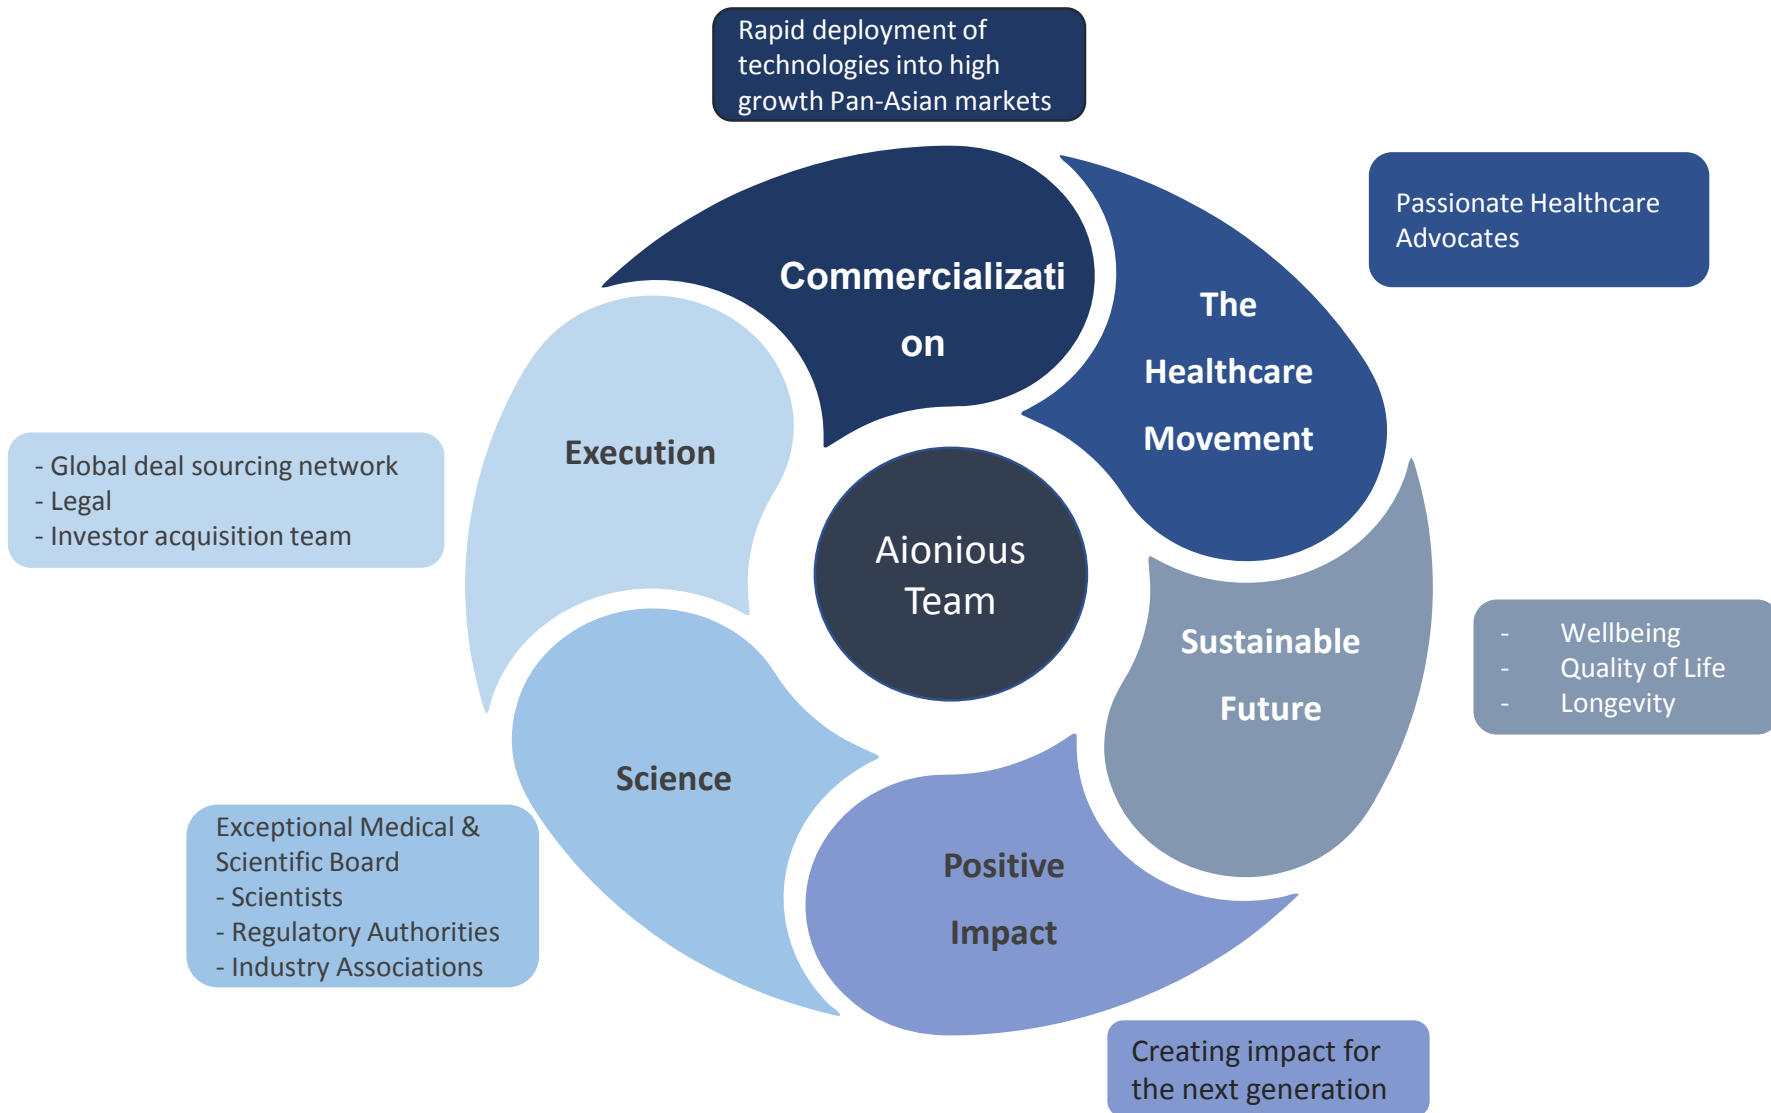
Rapid deployment of technologies into high growth Pan-Asian markets

Commercialization

The Healthcare Movement

Passionate Healthcare Advocates

Execution

- Global deal sourcing network
- Legal
- Investor acquisition team

Aionious Team

Sustainable Future

- Wellbeing
- Quality of Life
- Longevity

Science

Exceptional Medical & Scientific Board
- Scientists
- Regulatory Authorities
- Industry Associations

Positive Impact

Creating impact for the next generation